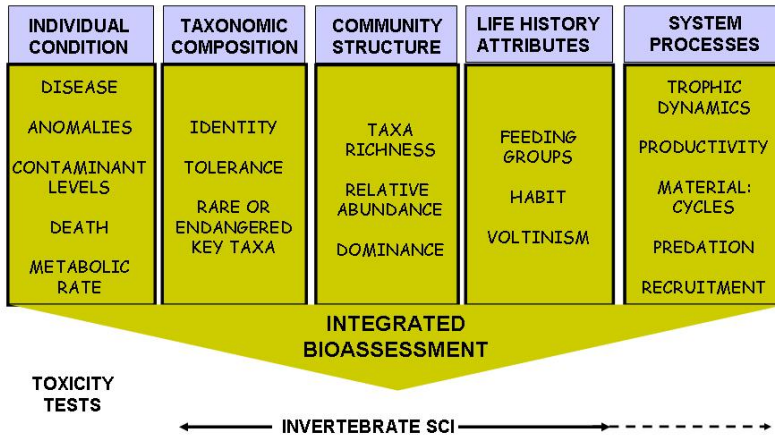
INDIVIDUAL CONDITION

DISEASE

ANOMALIES

CONTAMINANT LEVELS

DEATH

METABOLIC RATE

TAXONOMIC COMPOSITION

IDENTITY

TOLERANCE

RARE OR ENDANGERED KEY TAXA

COMMUNITY STRUCTURE

TAXA RICHNESS

RELATIVE ABUNDANCE

DOMINANCE

LIFE HISTORY ATTRIBUTES

FEEDING GROUPS

HABIT

VOLTINISM

SYSTEM PROCESSES

TROPHIC DYNAMICS

PRODUCTIVITY

MATERIAL: CYCLES

PREDATION

RECRUITMENT

INTEGRATED BIOASSESSMENT

TOXICITY TESTS

INVERTEBRATE SCI